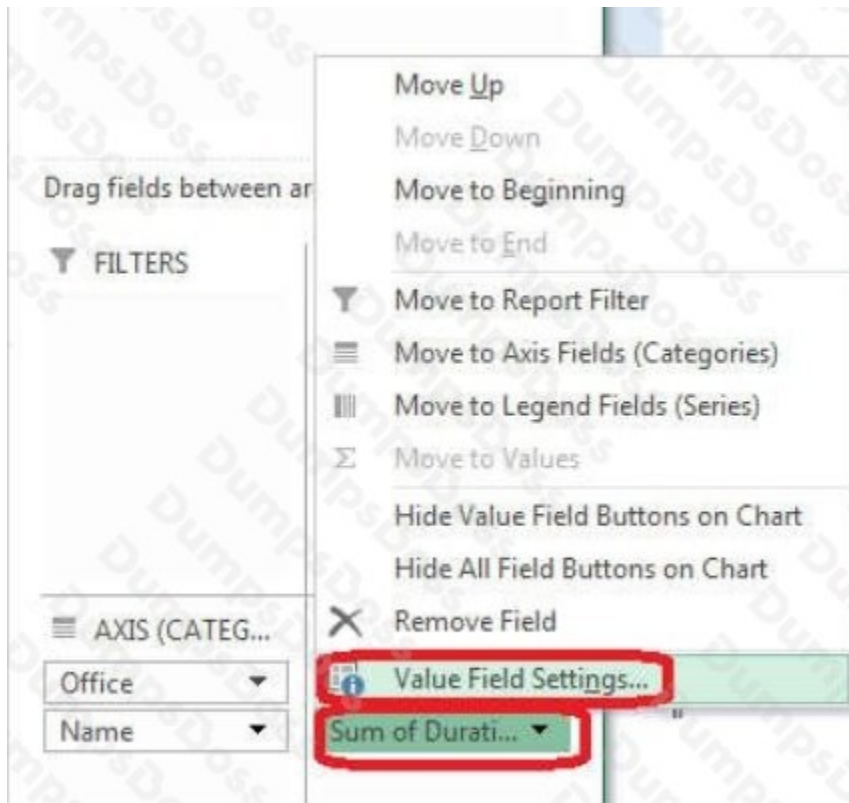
Drag fields between ar

FILTERS

AXIS (CATEG...

Office

Name

Move Up

Move Down

Move to Beginning

Move to End

Move to Report Filter

Move to Axis Fields (Categories)

Move to Legend Fields (Series)

Move to Values

Hide Value Field Buttons on Chart

Hide All Field Buttons on Chart

Remove Field

Value Field Settings...

Sum of Durati...

DumpsDoss